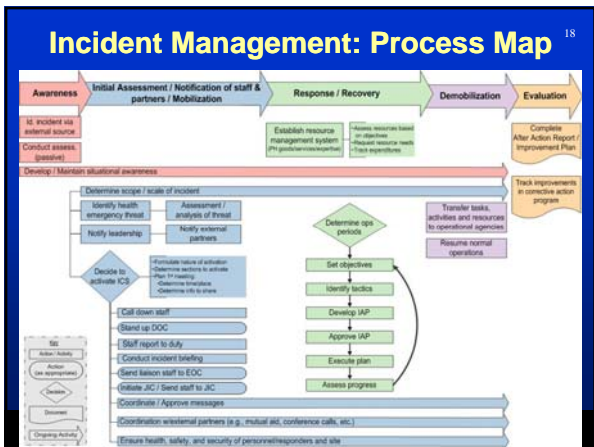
Incident Management: Process Map 18

Awareness

Initial Assessment / Notification of staff & partners / Mobilization

Response / Recovery

Demobilization

Evaluation

Id. incident via external source

Conduct assess. (passive)

Establish resource management system (PH goods/services/expertise)

-Assess resources based on objectives
-Request resource needs
-Track expenditures

Complete After Action Report / Improvement Plan

Develop / Maintain situational awareness

Determine scope / scale of incident

Track improvements in corrective action program

Identify health emergency threat

Assessment / analysis of threat

Notify leadership

Notify external partners

Determine ops periods

Transfer tasks, activities and resources to operational agencies

Resume normal operations

Decide to activate ICS

-Formulate nature of activation
-Determine sections to activate
-Plan 1st meeting
 -Determine time/place
 -Determine info to share

Set objectives

Identify tactics

Develop IAP

Approve IAP

Execute plan

Assess progress

Call down staff

Stand up DOC

Staff report to duty

Conduct incident briefing

Send liaison staff to EOC

Initiate JIC / Send staff to JIC

Coordinate / Approve messages

Coordination w/external partners (e.g., mutual aid, conference calls, etc.)

Ensure health, safety, and security of personnel/responders and site

Key

Action / Activity

Action (as appropriate)

Decision

Document

Ongoing Activity